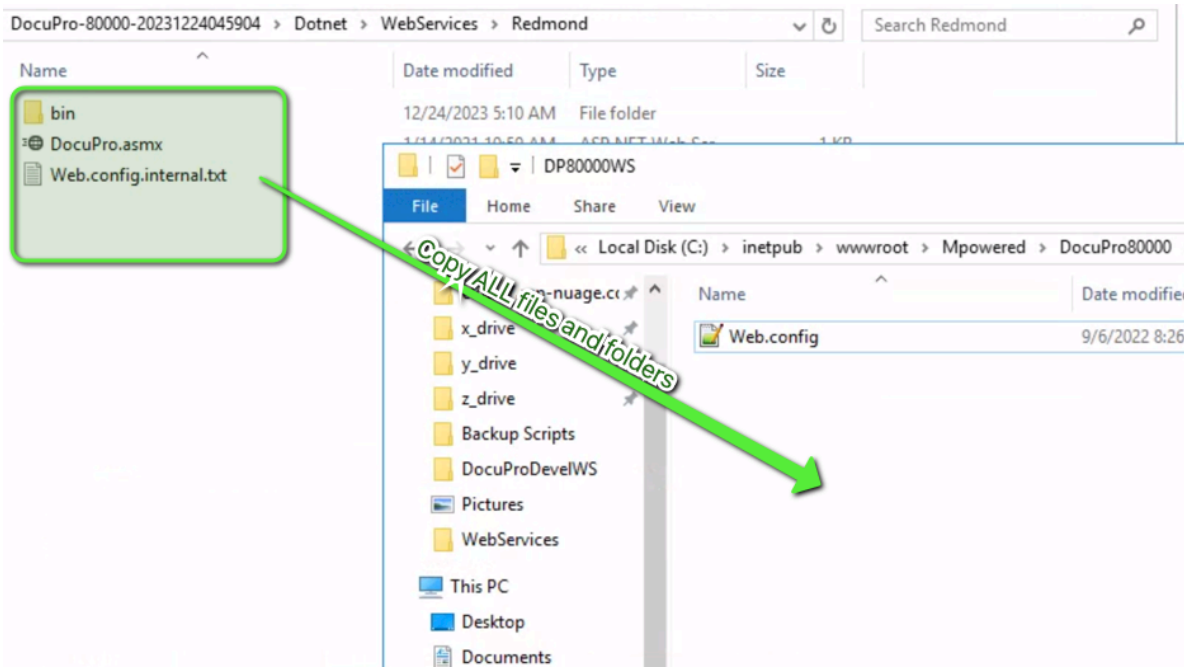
DocuPro-80000-20231224045904 › Dotnet › WebServices › Redmond

Search Redmond

| Name | Date modified | Type | Size |
|---|---|---|---|
| bin | 12/24/2023 5:10 AM | File folder | |
| DocuPro.asmx | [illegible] | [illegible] | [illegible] |
| Web.config.internal.txt | | | |

DP80000WS

File Home Share View

« Local Disk (C:) › inetpub › wwwroot › Mpowered › DocuPro80000

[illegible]-nuage.c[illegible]
x_drive
y_drive
z_drive
Backup Scripts
DocuProDevelWS
Pictures
WebServices
This PC
Desktop
Documents

| Name | Date modifie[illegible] |
|---|---|
| Web.config | 9/6/2022 8:26 |

Copy ALL files and folders